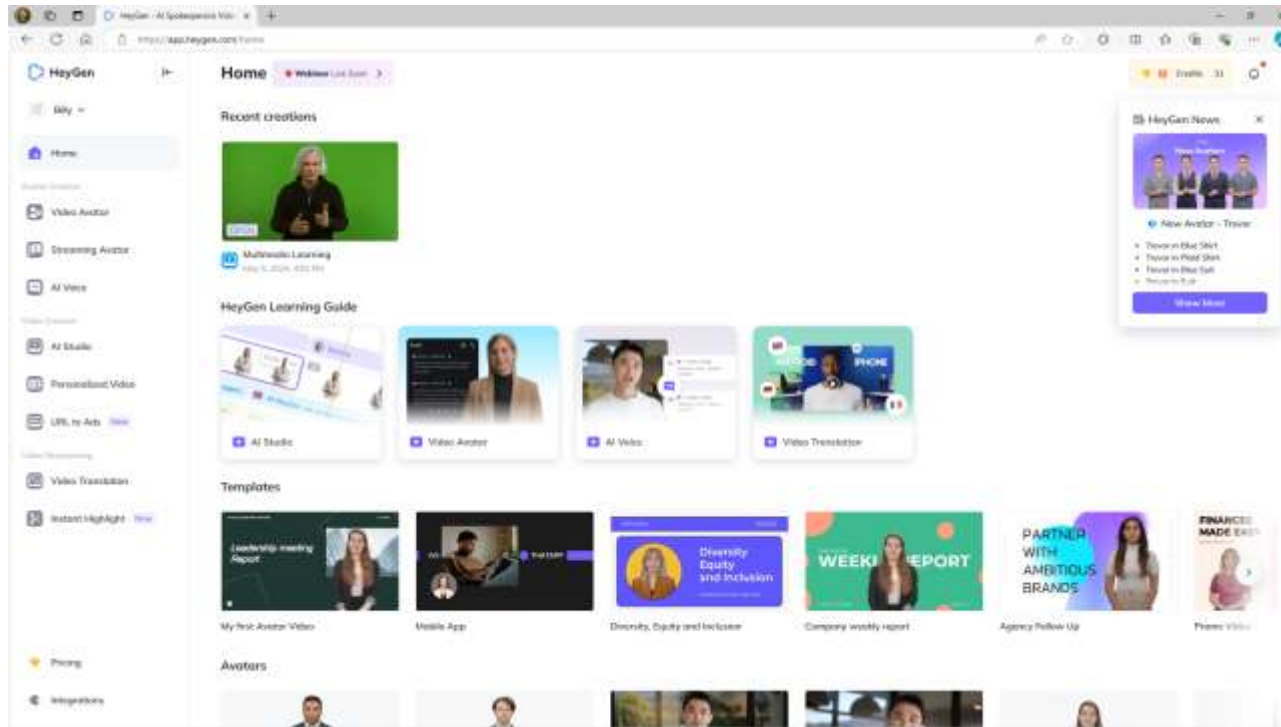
HeyGen - AI Spokesperson Vid ×

https://app.heygen.com/home

HeyGen

Billy

Home

Video Avatar

Streaming Avatar

AI Voice

AI Studio

Personalized Video

URL to Ads New

Video Translation

Instant Highlight New

Pricing

Integrations

Home

Webinar Live Soon >

Credits 31

Recent creations

Multimodal Learning

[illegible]

HeyGen Learning Guide

AI Studio

Video Avatar

AI Voice

Video Translation

Templates

Leadership meeting Report

My first Avatar Video

Mobile App

Diversity Equity and Inclusion

Diversity, Equity and Inclusion

WEEKLY REPORT

Company weekly report

PARTNER WITH AMBITIOUS BRANDS

Agency Follow Up

FINANCES MADE EASY

Promo Video

Avatars

HeyGen News

New Avatars

New Avatar - Trevor

Trevor in Blue Shirt

Trevor in Plaid Shirt

Trevor in Blue Suit

Trevor in Suit

Show More